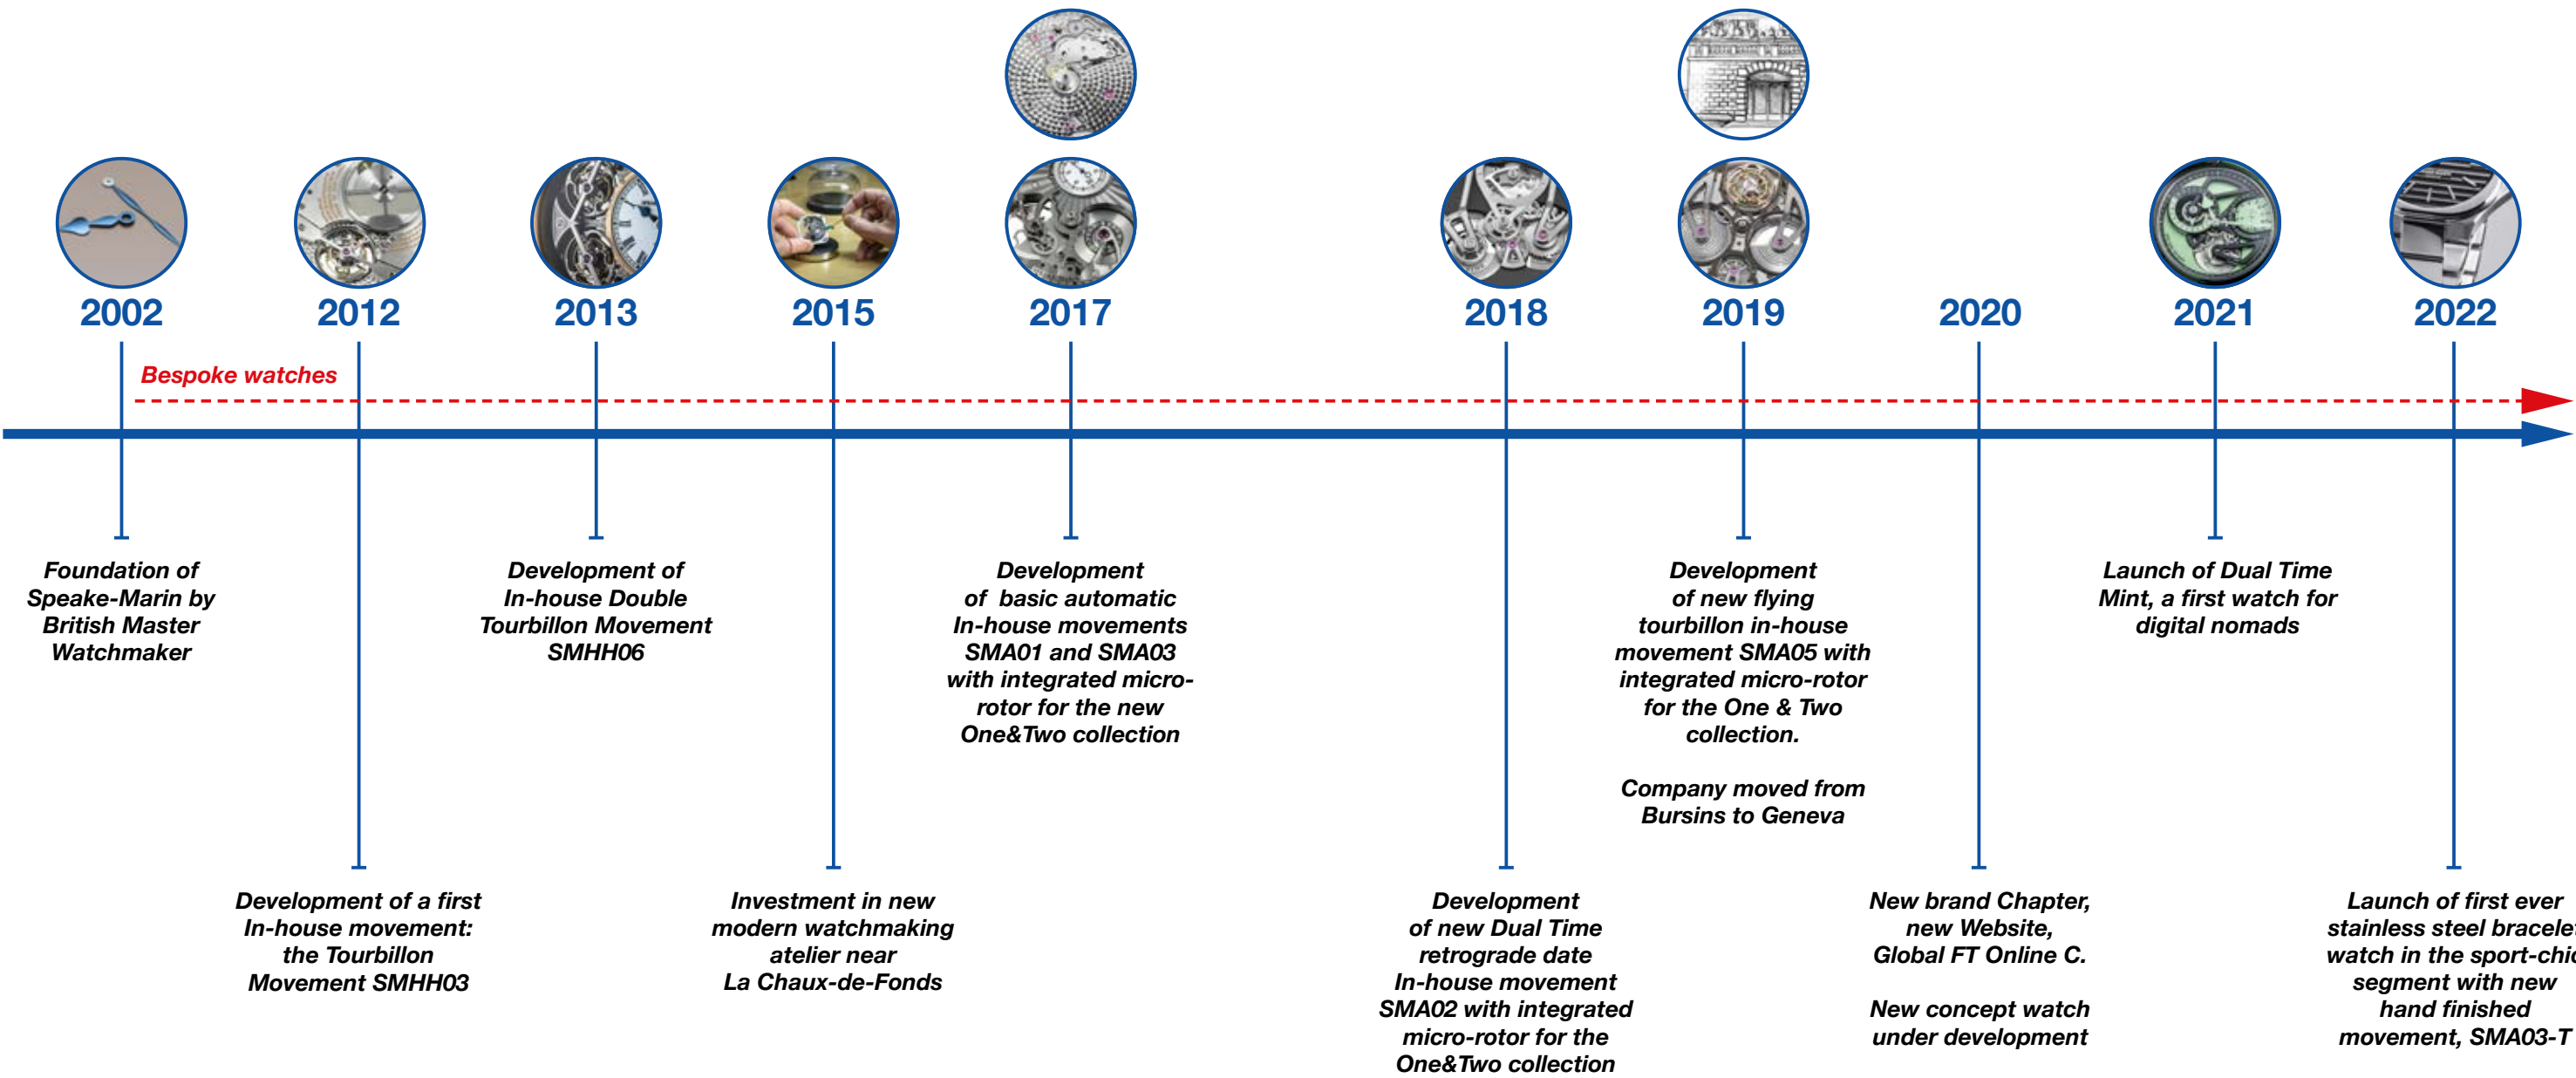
2002 2012 2013 2015 2017 2018 2019 2020 2021 2022

Bespoke watches

Foundation of Speake-Marin by British Master Watchmaker

Development of In-house Double Tourbillon Movement SMHH06

Development of basic automatic In-house movements SMA01 and SMA03 with integrated micro-rotor for the new One&Two collection

Development of new flying tourbillon in-house movement SMA05 with integrated micro-rotor for the One & Two collection.

Company moved from Bursins to Geneva

Launch of Dual Time Mint, a first watch for digital nomads

Development of a first In-house movement: the Tourbillon Movement SMHH03

Investment in new modern watchmaking atelier near La Chaux-de-Fonds

Development of new Dual Time retrograde date In-house movement SMA02 with integrated micro-rotor for the One&Two collection

New brand Chapter, new Website, Global FT Online C.

New concept watch under development

Launch of first ever stainless steel bracele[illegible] watch in the sport-chi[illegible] segment with new hand finished movement, SMA03-T